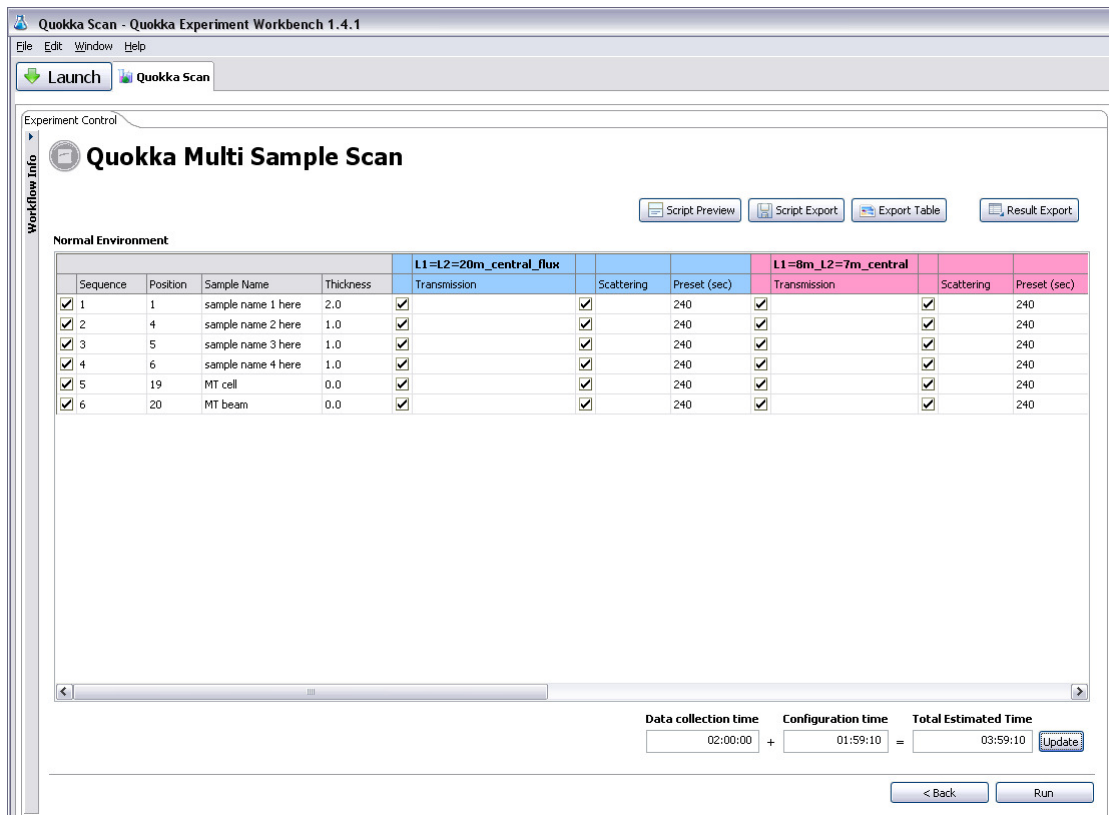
Quokka Scan - Quokka Experiment Workbench 1.4.1

File Edit Window Help

Launch Quokka Scan

Experiment Control

Workflow Info

Quokka Multi Sample Scan

Script Preview Script Export Export Table Result Export

Normal Environment

| | | | | | L1=L2=20m_central_flux | | | | | L1=8m_L2=7m_central | | | |
|---|---|---|---|---|---|---|---|---|---|---|---|---|---|
| | Sequence | Position | Sample Name | Thickness | | Transmission | | Scattering | Preset (sec) | | Transmission | | Scattering | Preset (sec) |
| ☑ | 1 | 1 | sample name 1 here | 2.0 | ☑ | | ☑ | | 240 | ☑ | | ☑ | | 240 |
| ☑ | 2 | 4 | sample name 2 here | 1.0 | ☑ | | ☑ | | 240 | ☑ | | ☑ | | 240 |
| ☑ | 3 | 5 | sample name 3 here | 1.0 | ☑ | | ☑ | | 240 | ☑ | | ☑ | | 240 |
| ☑ | 4 | 6 | sample name 4 here | 1.0 | ☑ | | ☑ | | 240 | ☑ | | ☑ | | 240 |
| ☑ | 5 | 19 | MT cell | 0.0 | ☑ | | ☑ | | 240 | ☑ | | ☑ | | 240 |
| ☑ | 6 | 20 | MT beam | 0.0 | ☑ | | ☑ | | 240 | ☑ | | ☑ | | 240 |

Data collection time 02:00:00 + Configuration time 01:59:10 = Total Estimated Time 03:59:10 Update

< Back Run